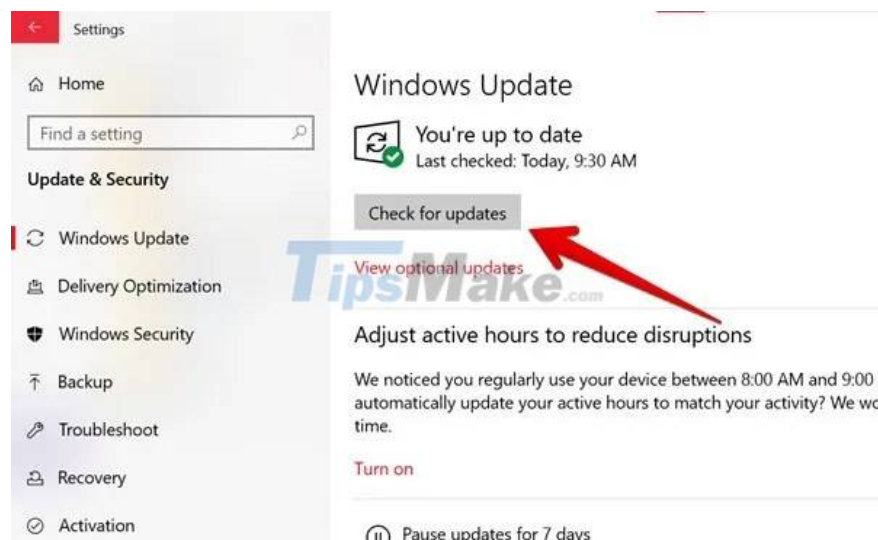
Settings

Home

Find a setting

Update & Security

Windows Update

Delivery Optimization

Windows Security

Backup

Troubleshoot

Recovery

Activation

Windows Update

You're up to date
Last checked: Today, 9:30 AM

Check for updates

TipsMake.com

View optional updates

Adjust active hours to reduce disruptions

We noticed you regularly use your device between 8:00 AM and 9:00 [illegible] automatically update your active hours to match your activity? We wo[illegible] time.

Turn on

Pause updates for 7 days